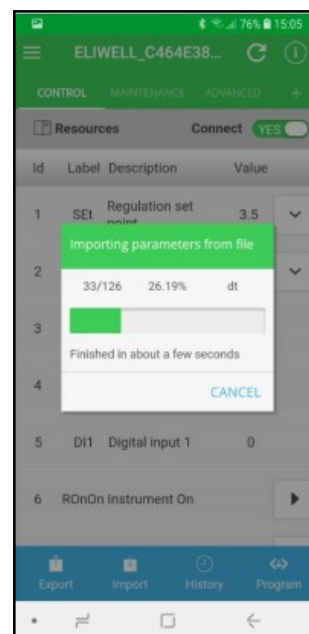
76% 15:05

ELIWELL_C464E38...

CONTROL MAINTENANCE ADVANCED +

Resources Connect YES

| Id | Label | Description | Value |
|---|---|---|---|
| 1 | SEt | Regulation set point | 3.5 |
| 2 | | | |
| 3 | | | |
| 4 | | | |
| 5 | DI1 | Digital input 1 | 0 |
| 6 | ROnOn | Instrument On | |

Importing parameters from file

33/126 26.19% dt

Finished in about a few seconds

CANCEL

Export Import History Program